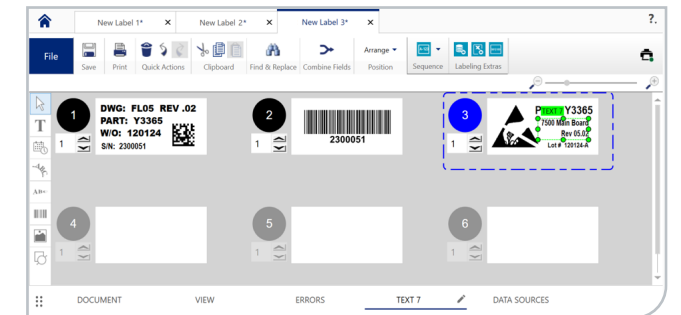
New Label 1* ×
New Label 2* ×
New Label 3* ×
?.

File
Save
Print
Quick Actions
Clipboard
Find & Replace
Combine Fields
Arrange
Position
Sequence
Labeling Extras

1
DWG: FL05 REV .02
PART: Y3365
W/O: 120124
S/N: 2300051
1

2
2300051
1

3
P TEXT 7 Y3365
7500 Main Board
Rev 05.02
Lot # 120124-A
1

4
1

5
1

6
1

DOCUMENT
VIEW
ERRORS
TEXT 7
DATA SOURCES